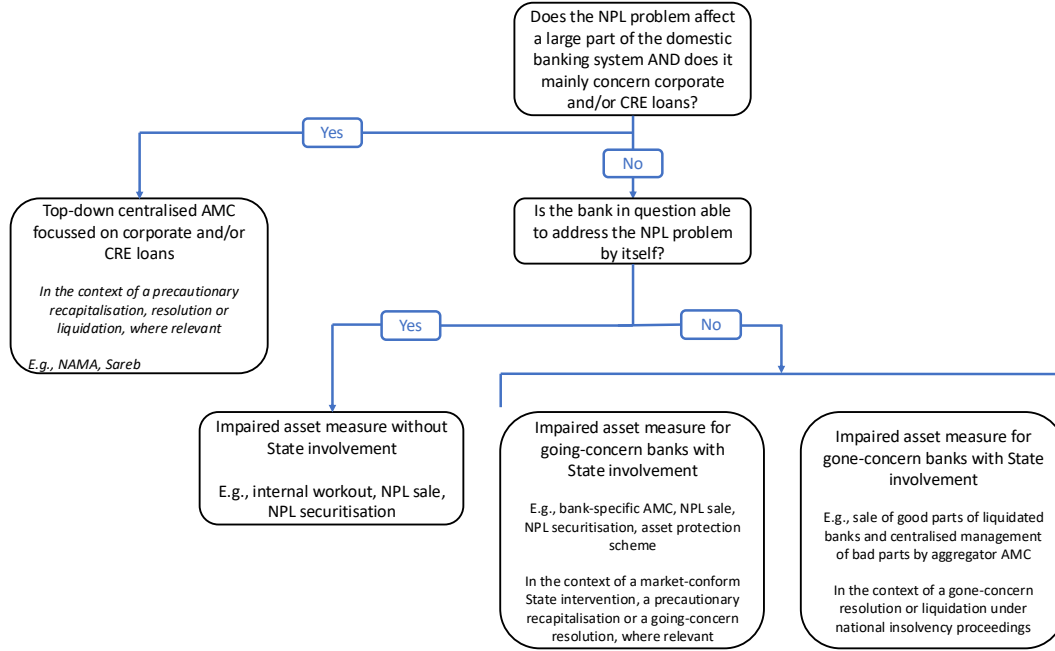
Does the NPL problem affect a large part of the domestic banking system AND does it mainly concern corporate and/or CRE loans?

Yes

No

Top-down centralised AMC focussed on corporate and/or CRE loans

In the context of a precautionary recapitalisation, resolution or liquidation, where relevant

E.g., NAMA, Sareb

Is the bank in question able to address the NPL problem by itself?

Yes

No

Impaired asset measure without State involvement

E.g., internal workout, NPL sale, NPL securitisation

Impaired asset measure for going-concern banks with State involvement

E.g., bank-specific AMC, NPL sale, NPL securitisation, asset protection scheme

In the context of a market-conform State intervention, a precautionary recapitalisation or a going-concern resolution, where relevant

Impaired asset measure for gone-concern banks with State involvement

E.g., sale of good parts of liquidated banks and centralised management of bad parts by aggregator AMC

In the context of a gone-concern resolution or liquidation under national insolvency proceedings